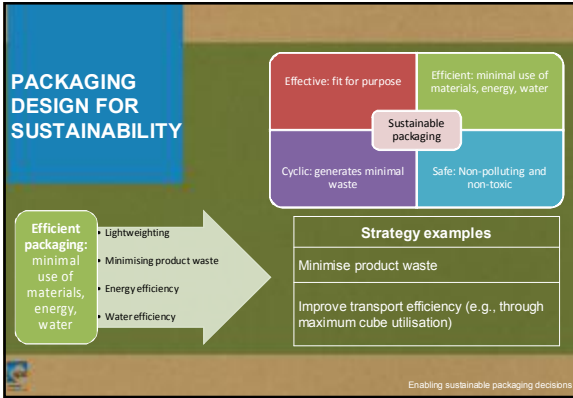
PACKAGING DESIGN FOR SUSTAINABILITY

Effective: fit for purpose

Efficient: minimal use of materials, energy, water

Sustainable packaging

Cyclic: generates minimal waste

Safe: Non-polluting and non-toxic

Efficient packaging: minimal use of materials, energy, water

• Lightweighting
• Minimising product waste
• Energy efficiency
• Water efficiency

| Strategy examples |
|---|
| Minimise product waste |
| Improve transport efficiency (e.g., through maximum cube utilisation) |

Enabling sustainable packaging decisions